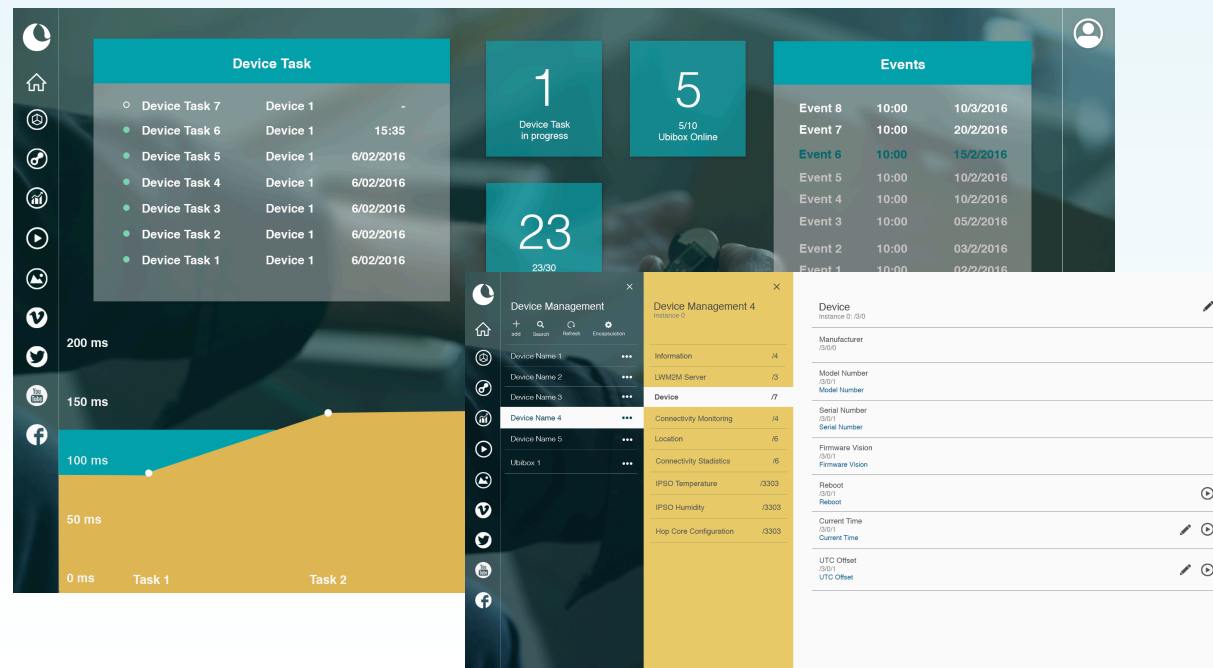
Device Task

| | | |
|---|---|---|
| Device Task 7 | Device 1 | - |
| Device Task 6 | Device 1 | 15:35 |
| Device Task 5 | Device 1 | 6/02/2016 |
| Device Task 4 | Device 1 | 6/02/2016 |
| Device Task 3 | Device 1 | 6/02/2016 |
| Device Task 2 | Device 1 | 6/02/2016 |
| Device Task 1 | Device 1 | 6/02/2016 |

1
Device Task in progress

5
5/10
Ubibox Online

23
23/30

Events

| | | |
|---|---|---|
| Event 8 | 10:00 | 10/3/2016 |
| Event 7 | 10:00 | 20/2/2016 |
| Event 6 | 10:00 | 15/2/2016 |
| Event 5 | 10:00 | 10/2/2016 |
| Event 4 | 10:00 | 10/2/2016 |
| Event 3 | 10:00 | 05/2/2016 |
| Event 2 | 10:00 | 03/2/2016 |
| Event 1 | 10:00 | 02/2/2016 |

200 ms
150 ms
100 ms
50 ms
0 ms
Task 1
Task 2

Device Management
add Search Refresh Encapsulation
Device Name 1
Device Name 2
Device Name 3
Device Name 4
Device Name 5
Ubibox 1

Device Management 4
Instance 0

| | |
|---|---|
| Information | /4 |
| LWM2M Server | /3 |
| Device | /7 |
| Connectivity Monitoring | /4 |
| Location | /6 |
| Connectivity Stadistics | /6 |
| IPSO Temperature | /3303 |
| IPSO Humidity | /3303 |
| Hop Core Configuration | /3303 |

Device
Instance 0: /3/0

Manufacturer
/3/0/0

Model Number
/3/0/1
Model Number

Serial Number
/3/0/1
Serial Number

Firmware Vision
/3/0/1
Firmware Vision

Reboot
/3/0/1
Reboot

Current Time
/3/0/1
Current Time

UTC Offset
/3/0/1
UTC Offset